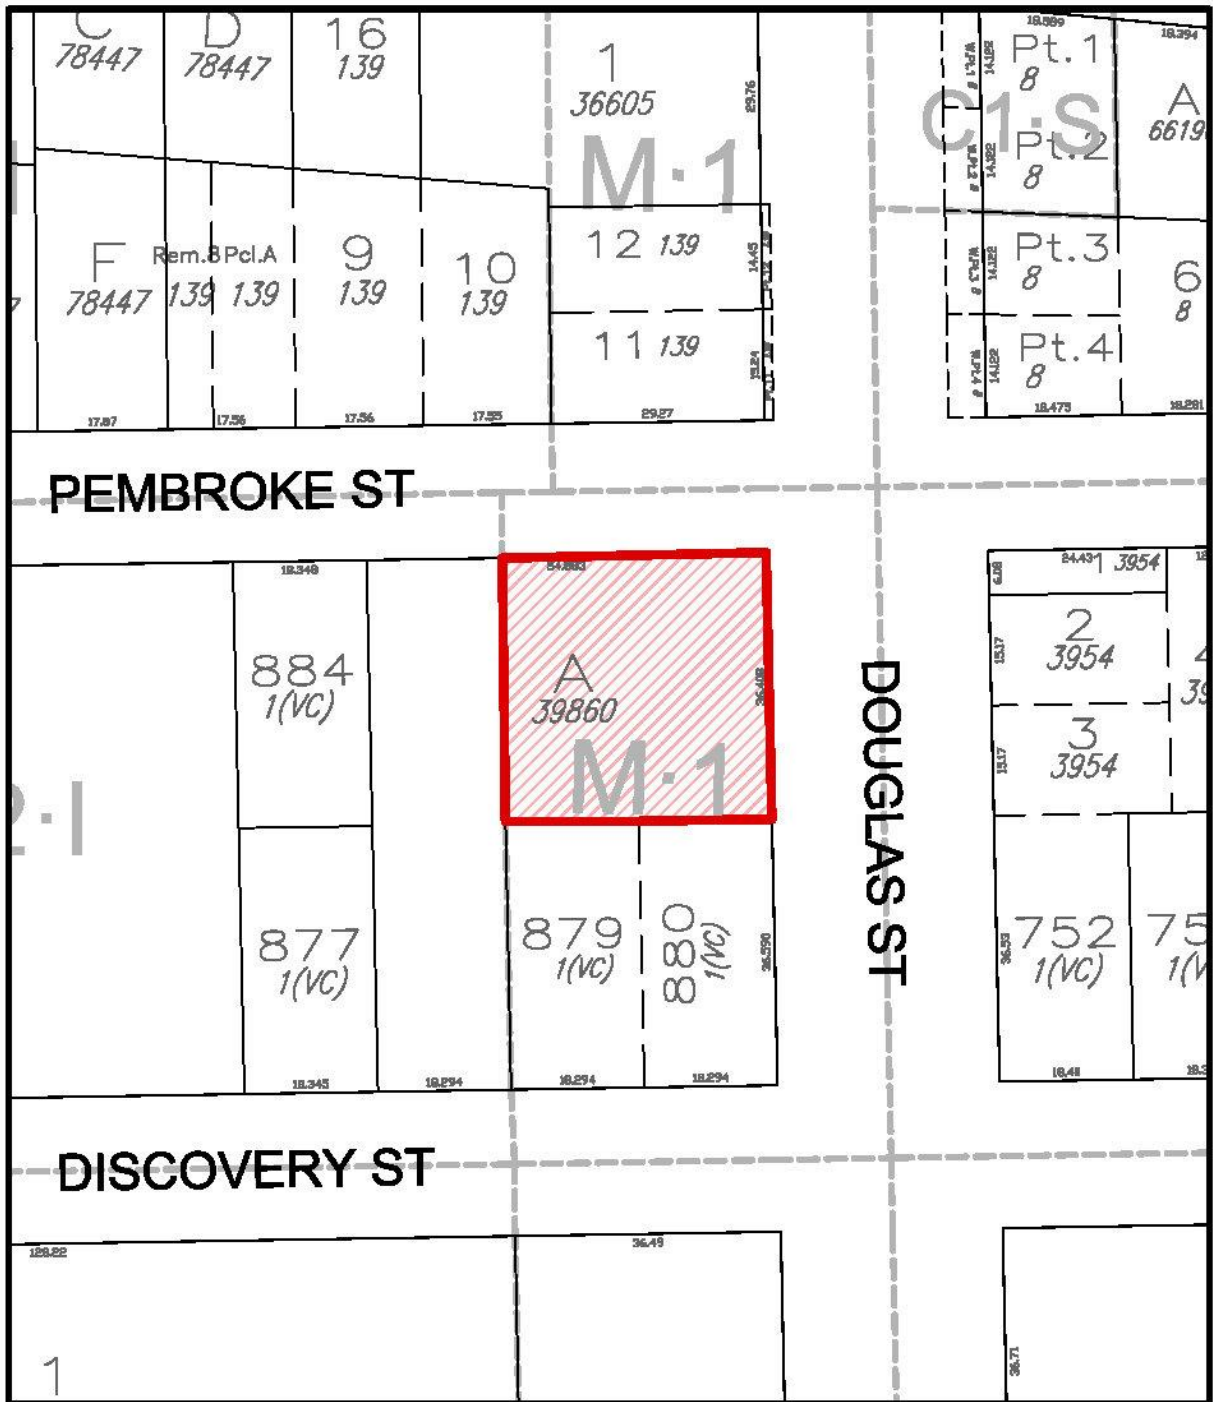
C
78447
D
78447
16
139
1
36605
29.76
M-1
18.589
18.394
Pt.1
8
C1-S
Pt.2
8
A
6619
F
78447
Rem.8 Pcl.A
139 139
9
139
10
139
12 139
11 139
Pt.3
8
6
8
Pt.4
8
17.87
17.56
17.56
17.55
29.27
18.475
18.291
PEMBROKE ST
18.349
54.863
884
1(VC)
A
39860
M-1
36.498
DOUGLAS ST
24.43
1 3954
2
3954
3
3954
2-I
877
1(VC)
879
1(VC)
880
1(VC)
36.590
752
1(VC)
75
1(V
18.345
18.294
18.294
18.294
18.41
DISCOVERY ST
128.22
36.49
36.71
1